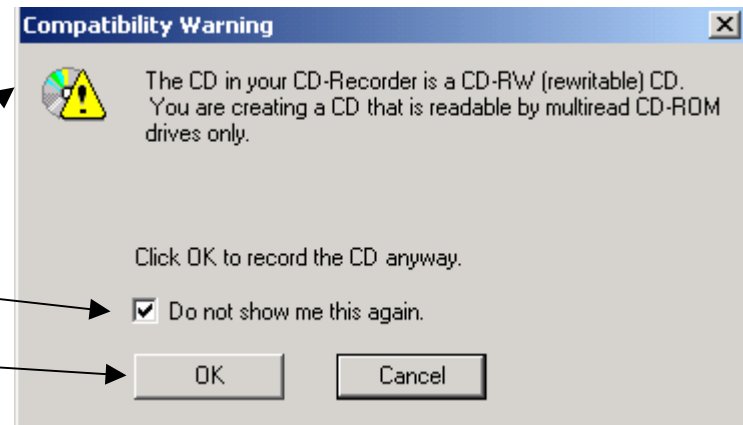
Compatibility Warning

The CD in your CD-Recorder is a CD-RW (rewritable) CD. You are creating a CD that is readable by multiread CD-ROM drives only.

Click OK to record the CD anyway.

Do not show me this again.

OK

Cancel